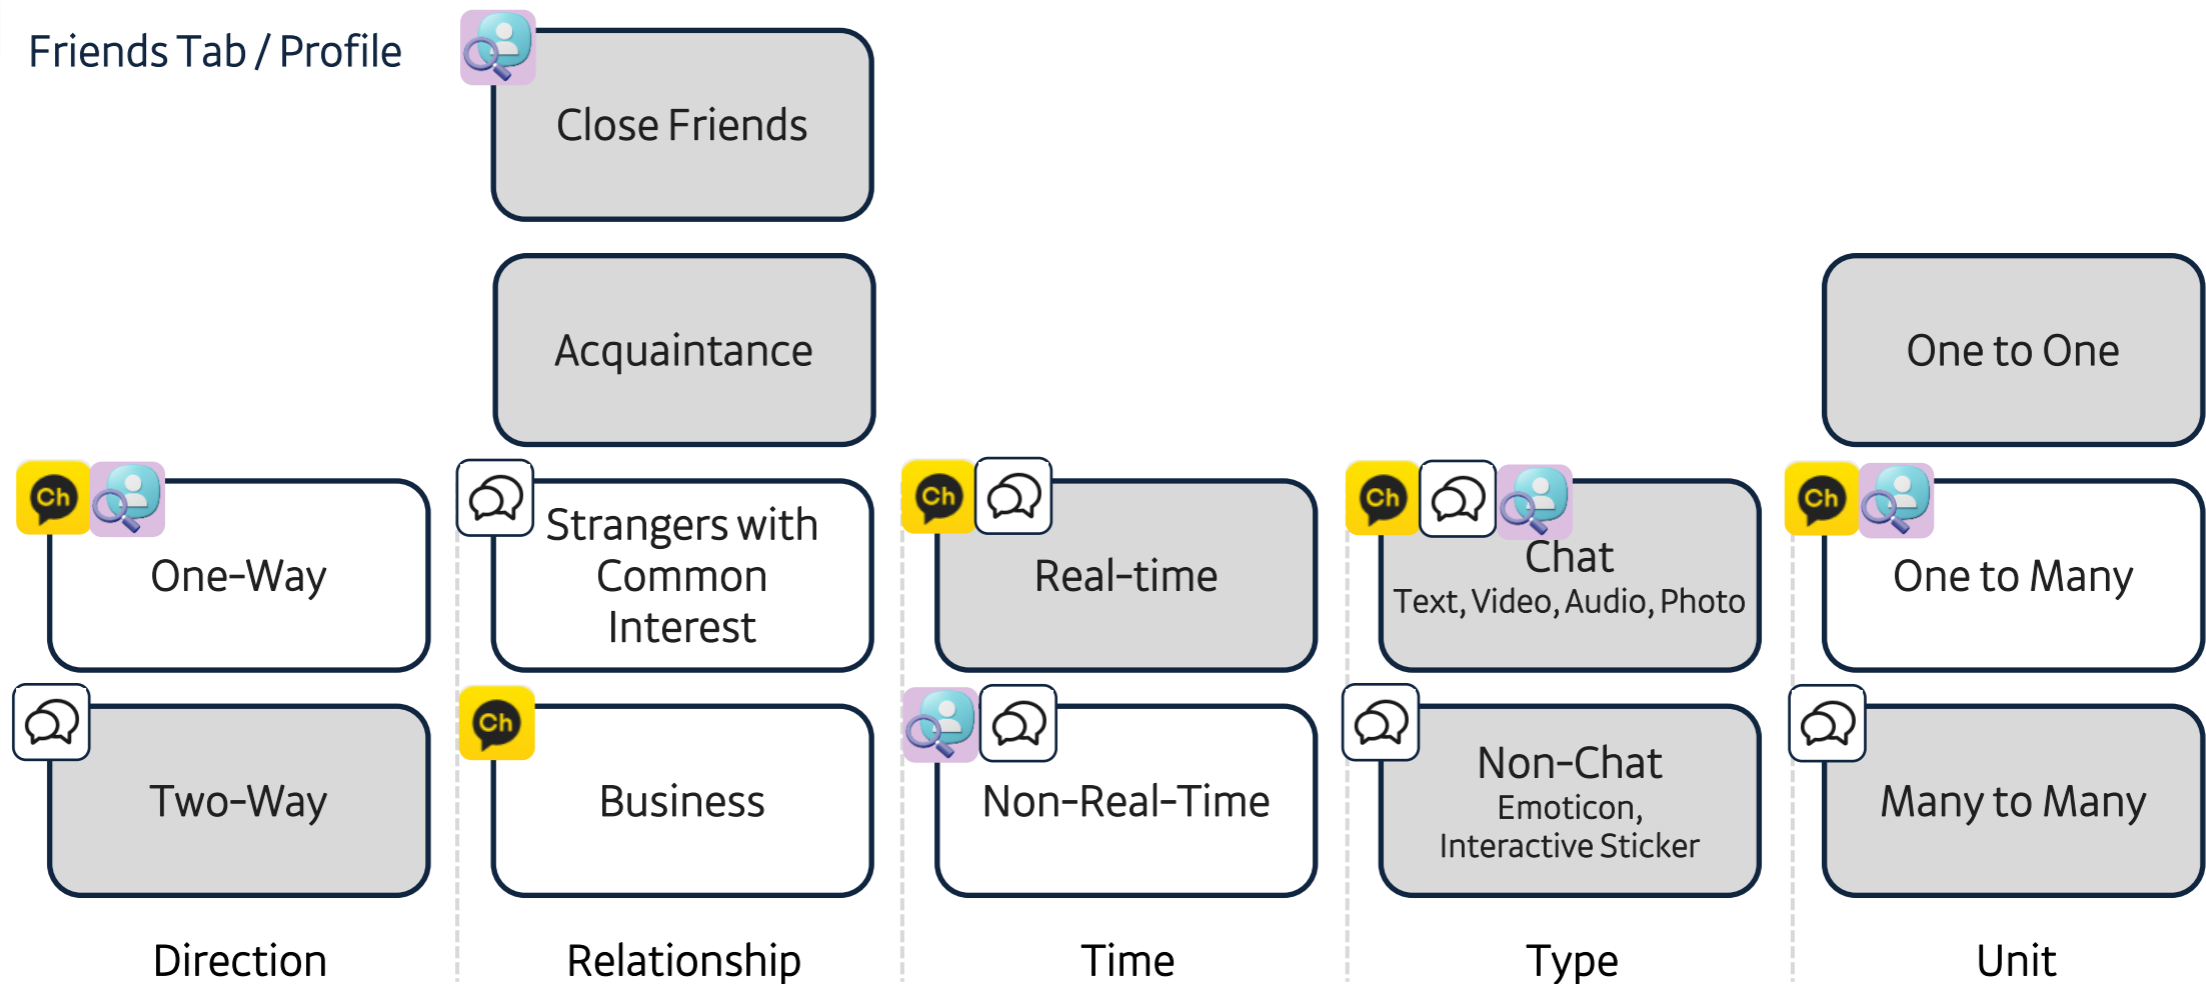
Friends Tab / Profile

Close Friends

Acquaintance

One to One

Ch

One-Way

Strangers with Common Interest

Ch

Real-time

Ch

Chat
Text, Video, Audio, Photo

Ch

One to Many

Two-Way

Ch

Business

Non-Real-Time

Non-Chat
Emoticon, Interactive Sticker

Many to Many

Direction

Relationship

Time

Type

Unit